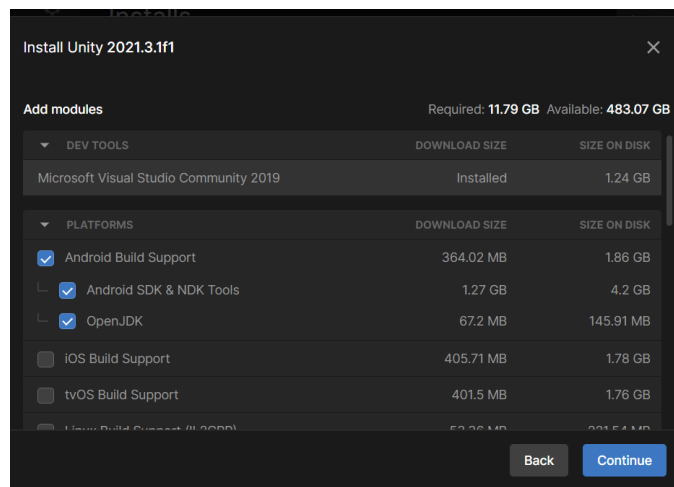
Install Unity 2021.3.1f1

Add modules

Required: 11.79 GB Available: 483.07 GB

| DEV TOOLS | DOWNLOAD SIZE | SIZE ON DISK |
|---|---|---|
| Microsoft Visual Studio Community 2019 | Installed | 1.24 GB |

| PLATFORMS | DOWNLOAD SIZE | SIZE ON DISK |
|---|---|---|
| Android Build Support | 364.02 MB | 1.86 GB |
| Android SDK & NDK Tools | 1.27 GB | 4.2 GB |
| OpenJDK | 67.2 MB | 145.91 MB |
| iOS Build Support | 405.71 MB | 1.78 GB |
| tvOS Build Support | 401.5 MB | 1.76 GB |
| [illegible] | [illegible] | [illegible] |

Back

Continue